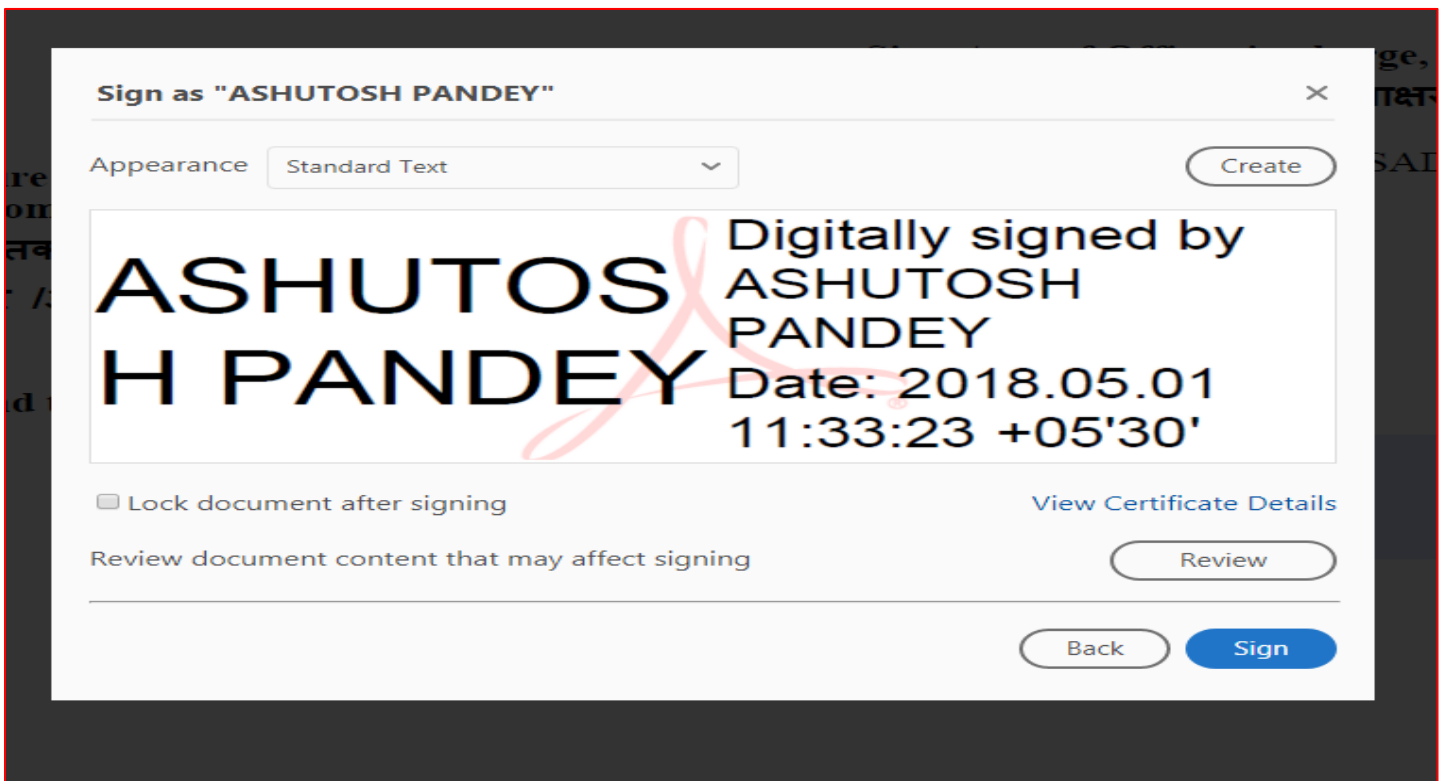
Sign as "ASHUTOSH PANDEY"

×

Appearance Standard Text

Create

ASHUTOSH PANDEY

Digitally signed by ASHUTOSH PANDEY
Date: 2018.05.01 11:33:23 +05'30'

Lock document after signing

View Certificate Details

Review document content that may affect signing

Review

Back

Sign